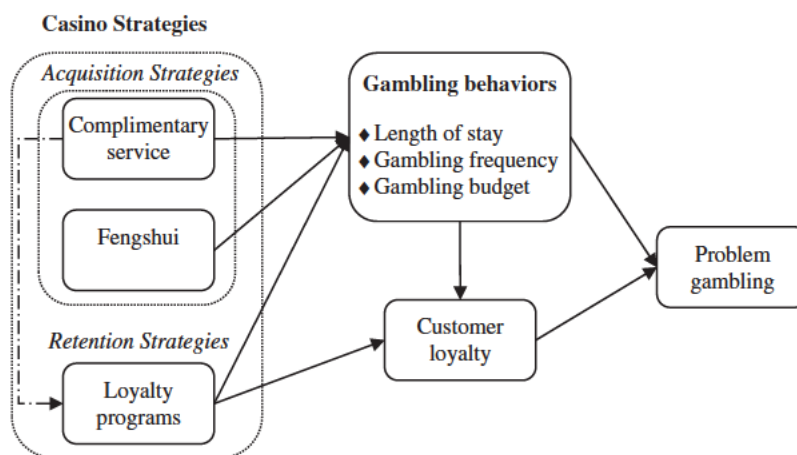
Casino Strategies

Acquisition Strategies

Complimentary service

Fengshui

Retention Strategies

Loyalty programs

Gambling behaviors

♦ Length of stay
♦ Gambling frequency
♦ Gambling budget

Customer loyalty

Problem gambling